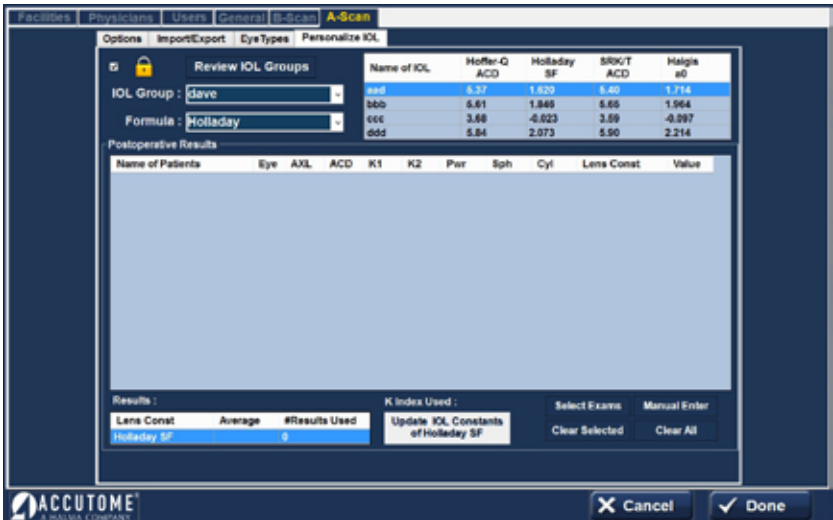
Facilities Physicians Users General B-Scan A-Scan

Options Import/Export Eye Types Personalize IOL

Review IOL Groups

IOL Group : dave

Formula : Holladay

| Name of IOL | Hoffer-Q ACD | Holladay SF | SRK/T ACD | Haigis a0 |
|---|---|---|---|---|
| aad | 6.37 | 1.620 | 5.40 | 1.714 |
| bbb | 5.61 | 1.846 | 5.65 | 1.964 |
| ccc | 3.68 | -0.023 | 3.59 | -0.097 |
| ddd | 5.84 | 2.073 | 5.90 | 2.214 |

Postoperative Results

| Name of Patients | Eye | AXL | ACD | K1 | K2 | Pwr | Sph | Cyl | Lens Const | Value |
|---|---|---|---|---|---|---|---|---|---|---|

Results :

| Lens Const | Average | #Results Used |
|---|---|---|
| Holladay SF | | 0 |

K Index Used :

Update IOL Constants of Holladay SF

Select Exams Manual Enter

Clear Selected Clear All

ACCUTOME
A HALMA COMPANY

Cancel Done